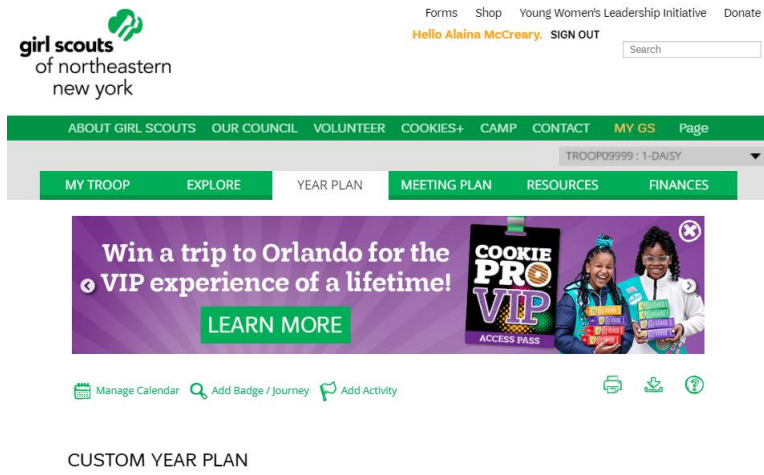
girl scouts
of northeastern
new york

Forms Shop Young Women's Leadership Initiative Donate
Hello Alaina McCreary. SIGN OUT
Search

ABOUT GIRL SCOUTS OUR COUNCIL VOLUNTEER COOKIES+ CAMP CONTACT MY GS Page

TROOP09999 : 1-DAISY

MY TROOP EXPLORE YEAR PLAN MEETING PLAN RESOURCES FINANCES

Win a trip to Orlando for the VIP experience of a lifetime!
LEARN MORE
COOKIE PRO VIP
ACCESS PASS

Manage Calendar Add Badge / Journey Add Activity

CUSTOM YEAR PLAN